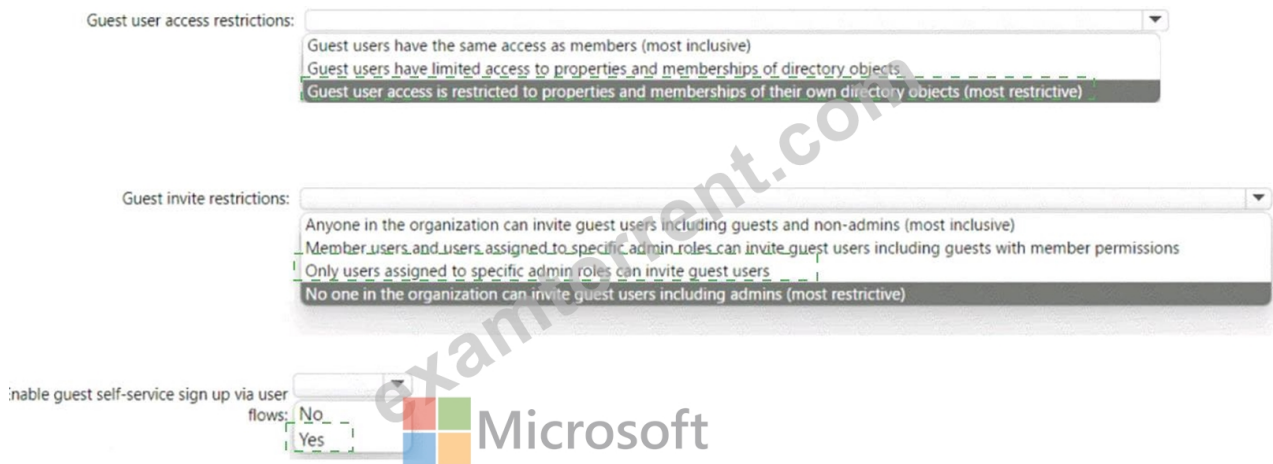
Guest user access restrictions:

Guest users have the same access as members (most inclusive)
Guest users have limited access to properties and memberships of directory objects
Guest user access is restricted to properties and memberships of their own directory objects (most restrictive)

Guest invite restrictions:

Anyone in the organization can invite guest users including guests and non-admins (most inclusive)
Member users and users assigned to specific admin roles can invite guest users including guests with member permissions
Only users assigned to specific admin roles can invite guest users
No one in the organization can invite guest users including admins (most restrictive)

:nable guest self-service sign up via user flows:

No
Yes

examtorrent.com

Microsoft